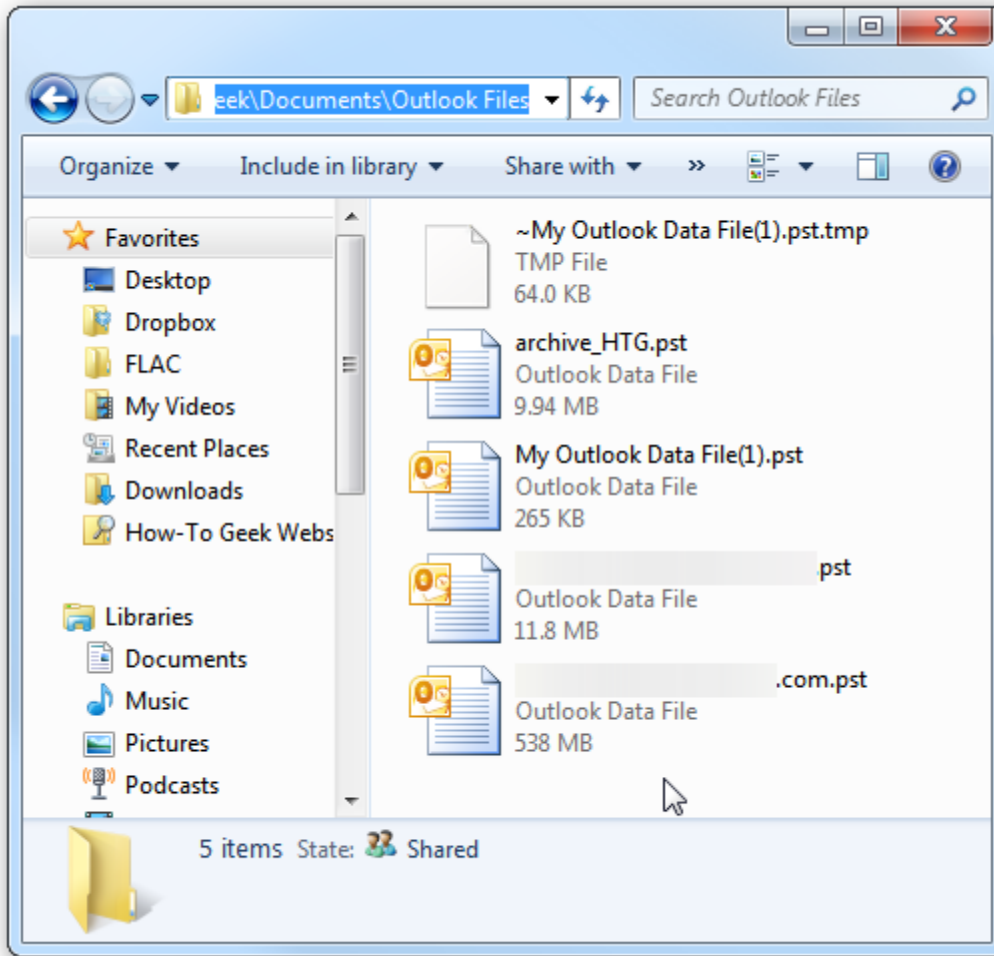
eek\Documents\Outlook Files

Search Outlook Files

Organize ▾ Include in library ▾ Share with ▾ »

Favorites
Desktop
Dropbox
FLAC
My Videos
Recent Places
Downloads
How-To Geek Webs

Libraries
Documents
Music
Pictures
Podcasts

~My Outlook Data File(1).pst.tmp
TMP File
64.0 KB

archive_HTG.pst
Outlook Data File
9.94 MB

My Outlook Data File(1).pst
Outlook Data File
265 KB

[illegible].pst
Outlook Data File
11.8 MB

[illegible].com.pst
Outlook Data File
538 MB

5 items State: Shared